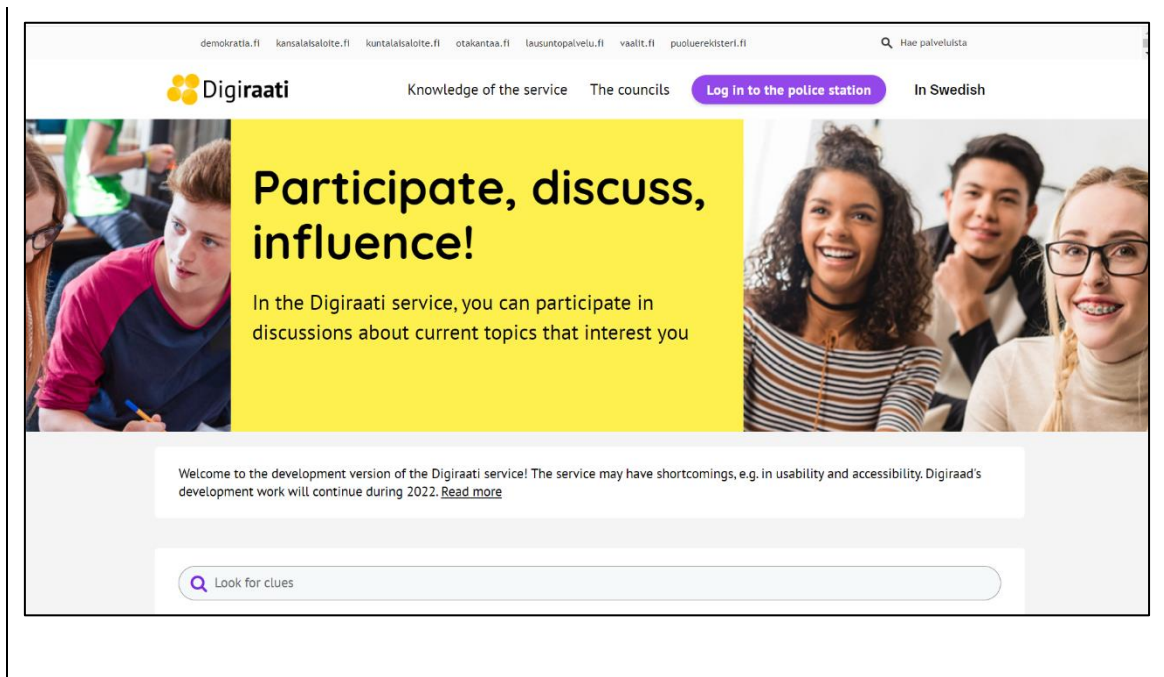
demokratia.fi kansalaisaloite.fi kuntalaisaloite.fi otakantaa.fi lausuntopalvelu.fi vaalit.fi puoluerekisteri.fi

Hae palveluista

Digiraati

Knowledge of the service The councils Log in to the police station In Swedish

Participate, discuss, influence!

In the Digiraati service, you can participate in discussions about current topics that interest you

Welcome to the development version of the Digiraati service! The service may have shortcomings, e.g. in usability and accessibility. Digiraad's development work will continue during 2022. Read more

Look for clues